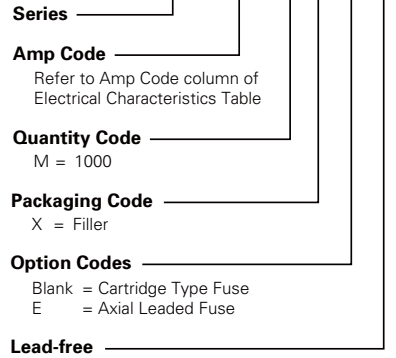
Series

Amp Code
Refer to Amp Code column of Electrical Characteristics Table

Quantity Code
M = 1000

Packaging Code
X = Filler

Option Codes
Blank = Cartridge Type Fuse
E = Axial Leaded Fuse

Lead-free